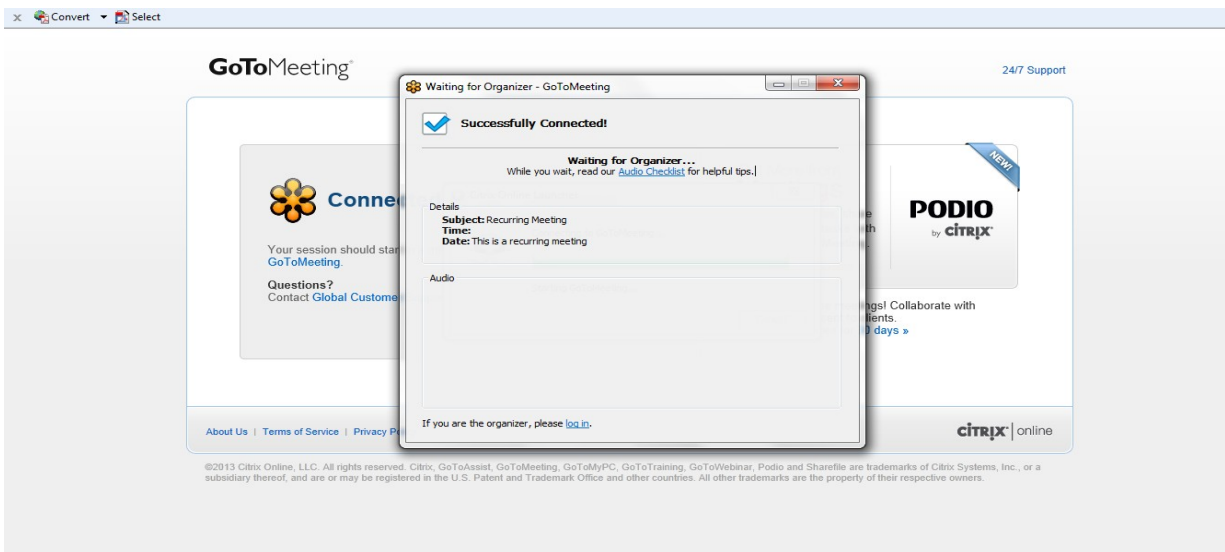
× Convert ▾ Select

GoToMeeting

24/7 Support

Waiting for Organizer - GoToMeeting

Successfully Connected!

Waiting for Organizer...
While you wait, read our Audio Checklist for helpful tips.

Details
Subject: Recurring Meeting
Time:
Date: This is a recurring meeting

Audio

If you are the organizer, please log in.

Conne

Your session should star
GoToMeeting.

Questions?
Contact Global Custome

NEW!

PODIO
by CiTRiX

ngs! Collaborate with
lients.
0 days »

About Us | Terms of Service | Privacy Po

CiTRiX | online

©2013 Citrix Online, LLC. All rights reserved. Citrix, GoToAssist, GoToMeeting, GoToMyPC, GoToTraining, GoToWebinar, Podio and Sharefile are trademarks of Citrix Systems, Inc., or a subsidiary thereof, and are or may be registered in the U.S. Patent and Trademark Office and other countries. All other trademarks are the property of their respective owners.